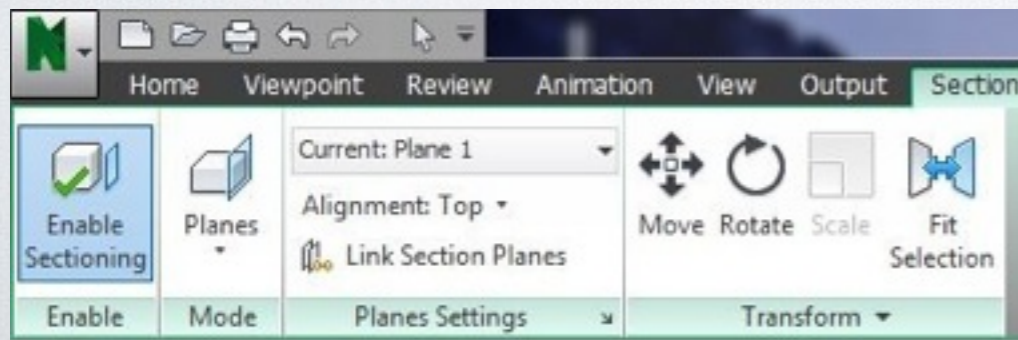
Home Viewpoint Review Animation View Output Section

Enable Sectioning

Planes

Current: Plane 1

Alignment: Top

Link Section Planes

Move Rotate Scale Fit Selection

Enable Mode Planes Settings Transform